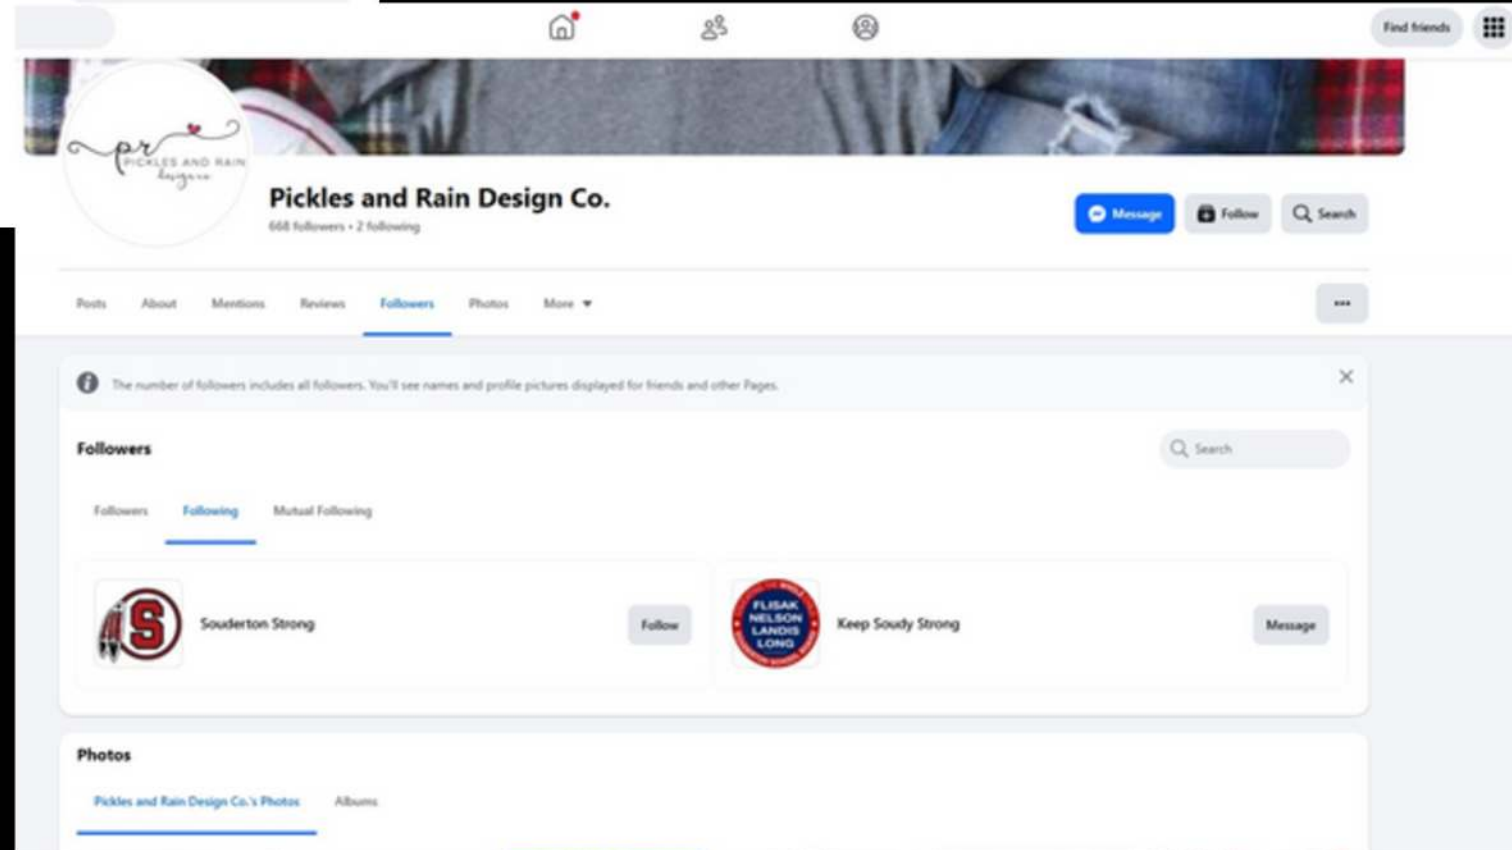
Find friends

pr PICKLES AND RAIN designs

Pickles and Rain Design Co.
668 followers • 2 following

Message
Follow
Search

Posts About Mentions Reviews Followers Photos More

The number of followers includes all followers. You'll see names and profile pictures displayed for friends and other Pages.

Followers

Search

Followers Following Mutual Following

S
Souderton Strong
Follow

FLISAK NELSON LANDIS LONG
Keep Soudy Strong
Message

Photos

Pickles and Rain Design Co.'s Photos Albums